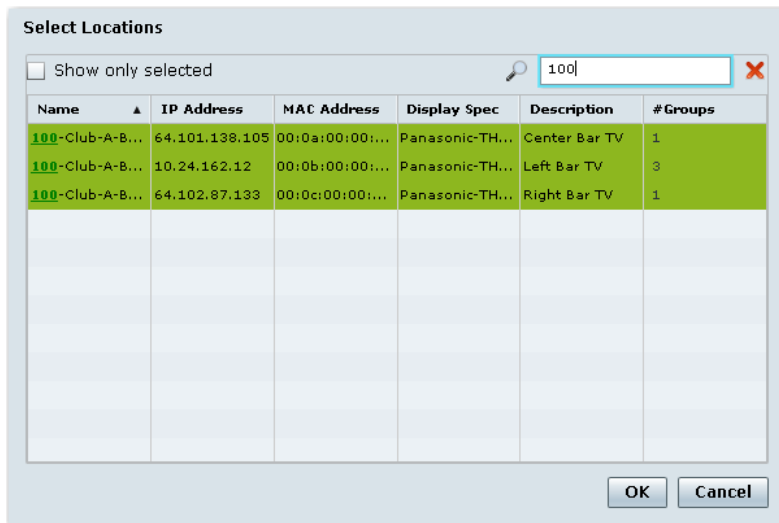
Select Locations

Show only selected

100

| Name ▲ | IP Address | MAC Address | Display Spec | Description | #Groups |
|---|---|---|---|---|---|
| 100-Club-A-B... | 64.101.138.105 | 00:0a:00:00:... | Panasonic-TH... | Center Bar TV | 1 |
| 100-Club-A-B... | 10.24.162.12 | 00:0b:00:00:... | Panasonic-TH... | Left Bar TV | 3 |
| 100-Club-A-B... | 64.102.87.133 | 00:0c:00:00:... | Panasonic-TH... | Right Bar TV | 1 |

OK Cancel